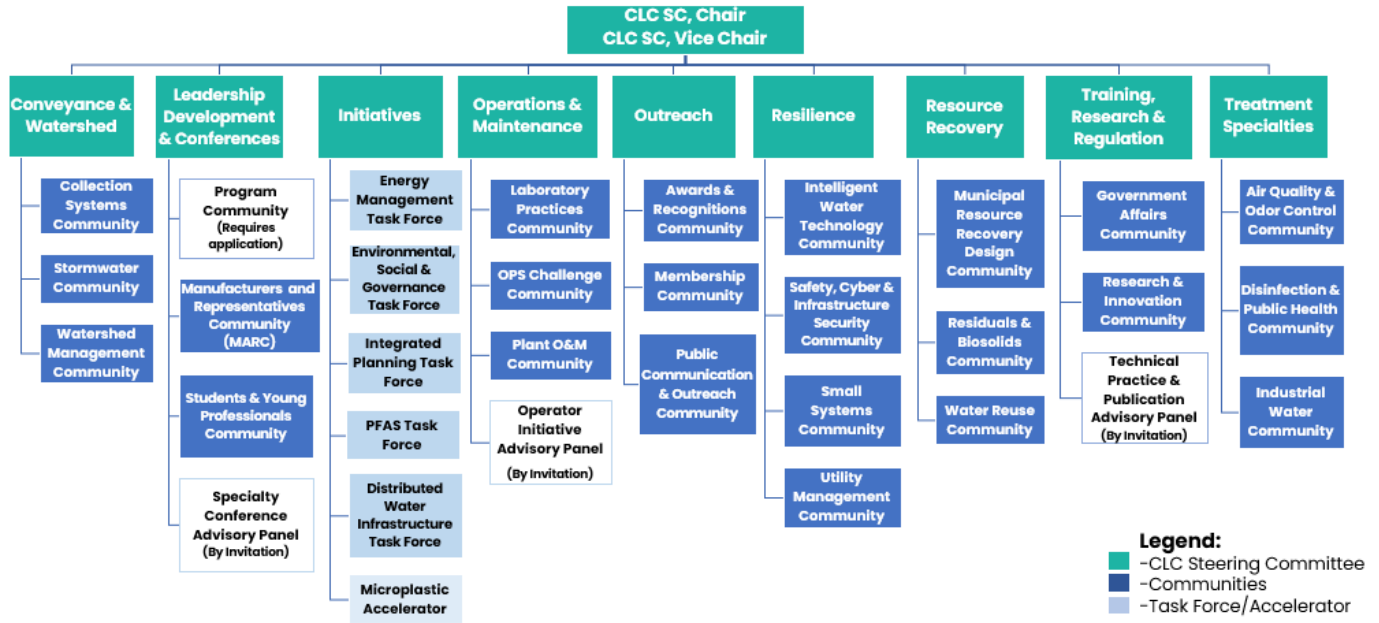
CLC SC, Chair
CLC SC, Vice Chair

Conveyance & Watershed
Collection Systems Community
Stormwater Community
Watershed Management Community

Leadership Development & Conferences
Program Community (Requires application)
Manufacturers and Representatives Community (MARC)
Students & Young Professionals Community
Specialty Conference Advisory Panel (By Invitation)

Initiatives
Energy Management Task Force
Environmental, Social & Governance Task Force
Integrated Planning Task Force
PFAS Task Force
Distributed Water Infrastructure Task Force
Microplastic Accelerator

Operations & Maintenance
Laboratory Practices Community
OPS Challenge Community
Plant O&M Community
Operator Initiative Advisory Panel (By Invitation)

Outreach
Awards & Recognitions Community
Membership Community
Public Communication & Outreach Community

Resilience
Intelligent Water Technology Community
Safety, Cyber & Infrastructure Security Community
Small Systems Community
Utility Management Community

Resource Recovery
Municipal Resource Recovery Design Community
Residuals & Biosolids Community
Water Reuse Community

Training, Research & Regulation
Government Affairs Community
Research & Innovation Community
Technical Practice & Publication Advisory Panel (By Invitation)

Treatment Specialties
Air Quality & Odor Control Community
Disinfection & Public Health Community
Industrial Water Community

Legend:
-CLC Steering Committee
-Communities
-Task Force/Accelerator